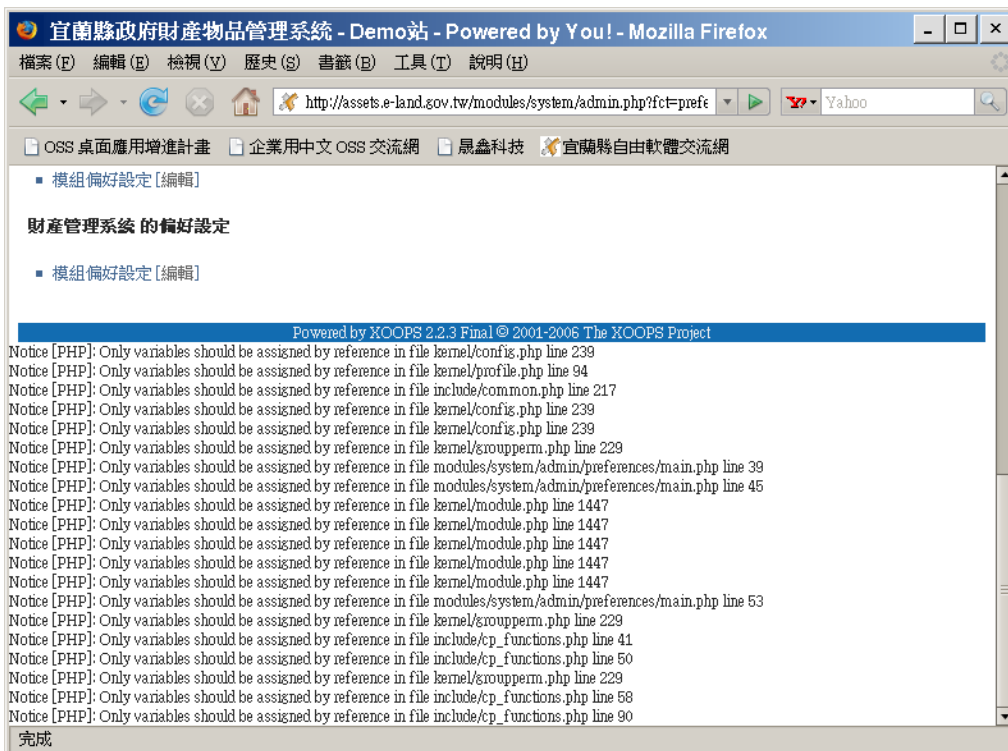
宜蘭縣政府財產物品管理系統 - Demo站 - Powered by You! - Mozilla Firefox

檔案(F) 編輯(E) 檢視(V) 歷史(S) 書籤(B) 工具(T) 說明(H)

http://assets.e-land.gov.tw/modules/system/admin.php?fct=prefe

Yahoo

OSS 桌面應用增進計畫 企業用中文 OSS 交流網 晟鑫科技 宜蘭縣自由軟體交流網

▪ 模組偏好設定 [編輯]

財產管理系統 的偏好設定

▪ 模組偏好設定 [編輯]

Powered by XOOPS 2.2.3 Final © 2001-2006 The XOOPS Project

Notice [PHP]: Only variables should be assigned by reference in file kernel/config.php line 239
Notice [PHP]: Only variables should be assigned by reference in file kernel/profile.php line 94
Notice [PHP]: Only variables should be assigned by reference in file include/common.php line 217
Notice [PHP]: Only variables should be assigned by reference in file kernel/config.php line 239
Notice [PHP]: Only variables should be assigned by reference in file kernel/config.php line 239
Notice [PHP]: Only variables should be assigned by reference in file kernel/groupperm.php line 229
Notice [PHP]: Only variables should be assigned by reference in file modules/system/admin/preferences/main.php line 39
Notice [PHP]: Only variables should be assigned by reference in file modules/system/admin/preferences/main.php line 45
Notice [PHP]: Only variables should be assigned by reference in file kernel/module.php line 1447
Notice [PHP]: Only variables should be assigned by reference in file kernel/module.php line 1447
Notice [PHP]: Only variables should be assigned by reference in file kernel/module.php line 1447
Notice [PHP]: Only variables should be assigned by reference in file kernel/module.php line 1447
Notice [PHP]: Only variables should be assigned by reference in file kernel/module.php line 1447
Notice [PHP]: Only variables should be assigned by reference in file modules/system/admin/preferences/main.php line 53
Notice [PHP]: Only variables should be assigned by reference in file kernel/groupperm.php line 229
Notice [PHP]: Only variables should be assigned by reference in file include/cp_functions.php line 41
Notice [PHP]: Only variables should be assigned by reference in file include/cp_functions.php line 50
Notice [PHP]: Only variables should be assigned by reference in file kernel/groupperm.php line 229
Notice [PHP]: Only variables should be assigned by reference in file include/cp_functions.php line 58
Notice [PHP]: Only variables should be assigned by reference in file include/cp_functions.php line 90

完成